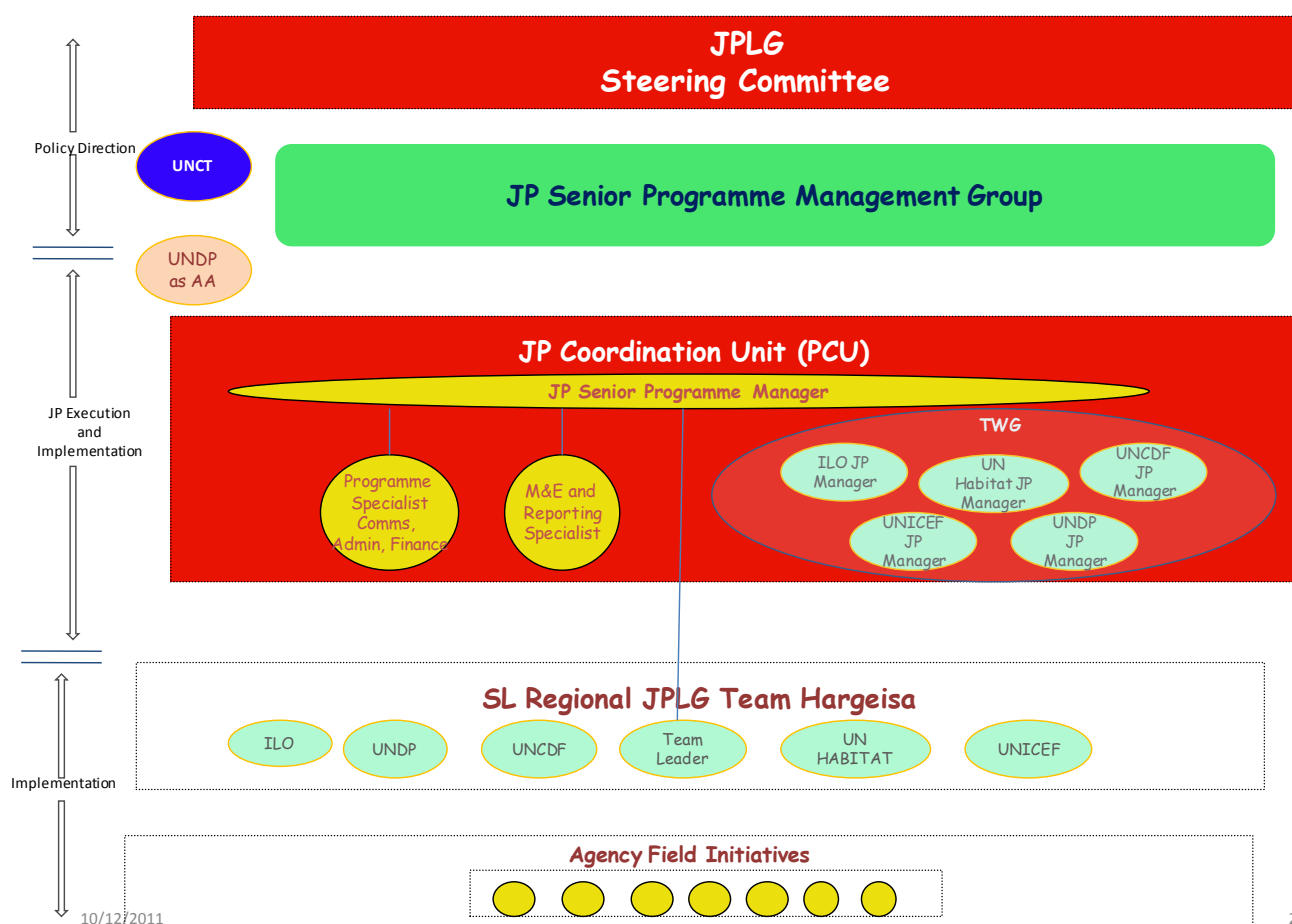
JPLG
Steering Committee

Policy Direction

UNCT

JP Senior Programme Management Group

UNDP as AA

JP Coordination Unit (PCU)

JP Senior Programme Manager

JP Execution and Implementation

Programme Specialist Comms, Admin, Finance

M&E and Reporting Specialist

TWG

ILO JP Manager

UN Habitat JP Manager

UNCDF JP Manager

UNICEF JP Manager

UNDP JP Manager

SL Regional JPLG Team Hargeisa

ILO

UNDP

UNCDF

Team Leader

UN HABITAT

UNICEF

Implementation

Agency Field Initiatives

10/12/2011

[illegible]